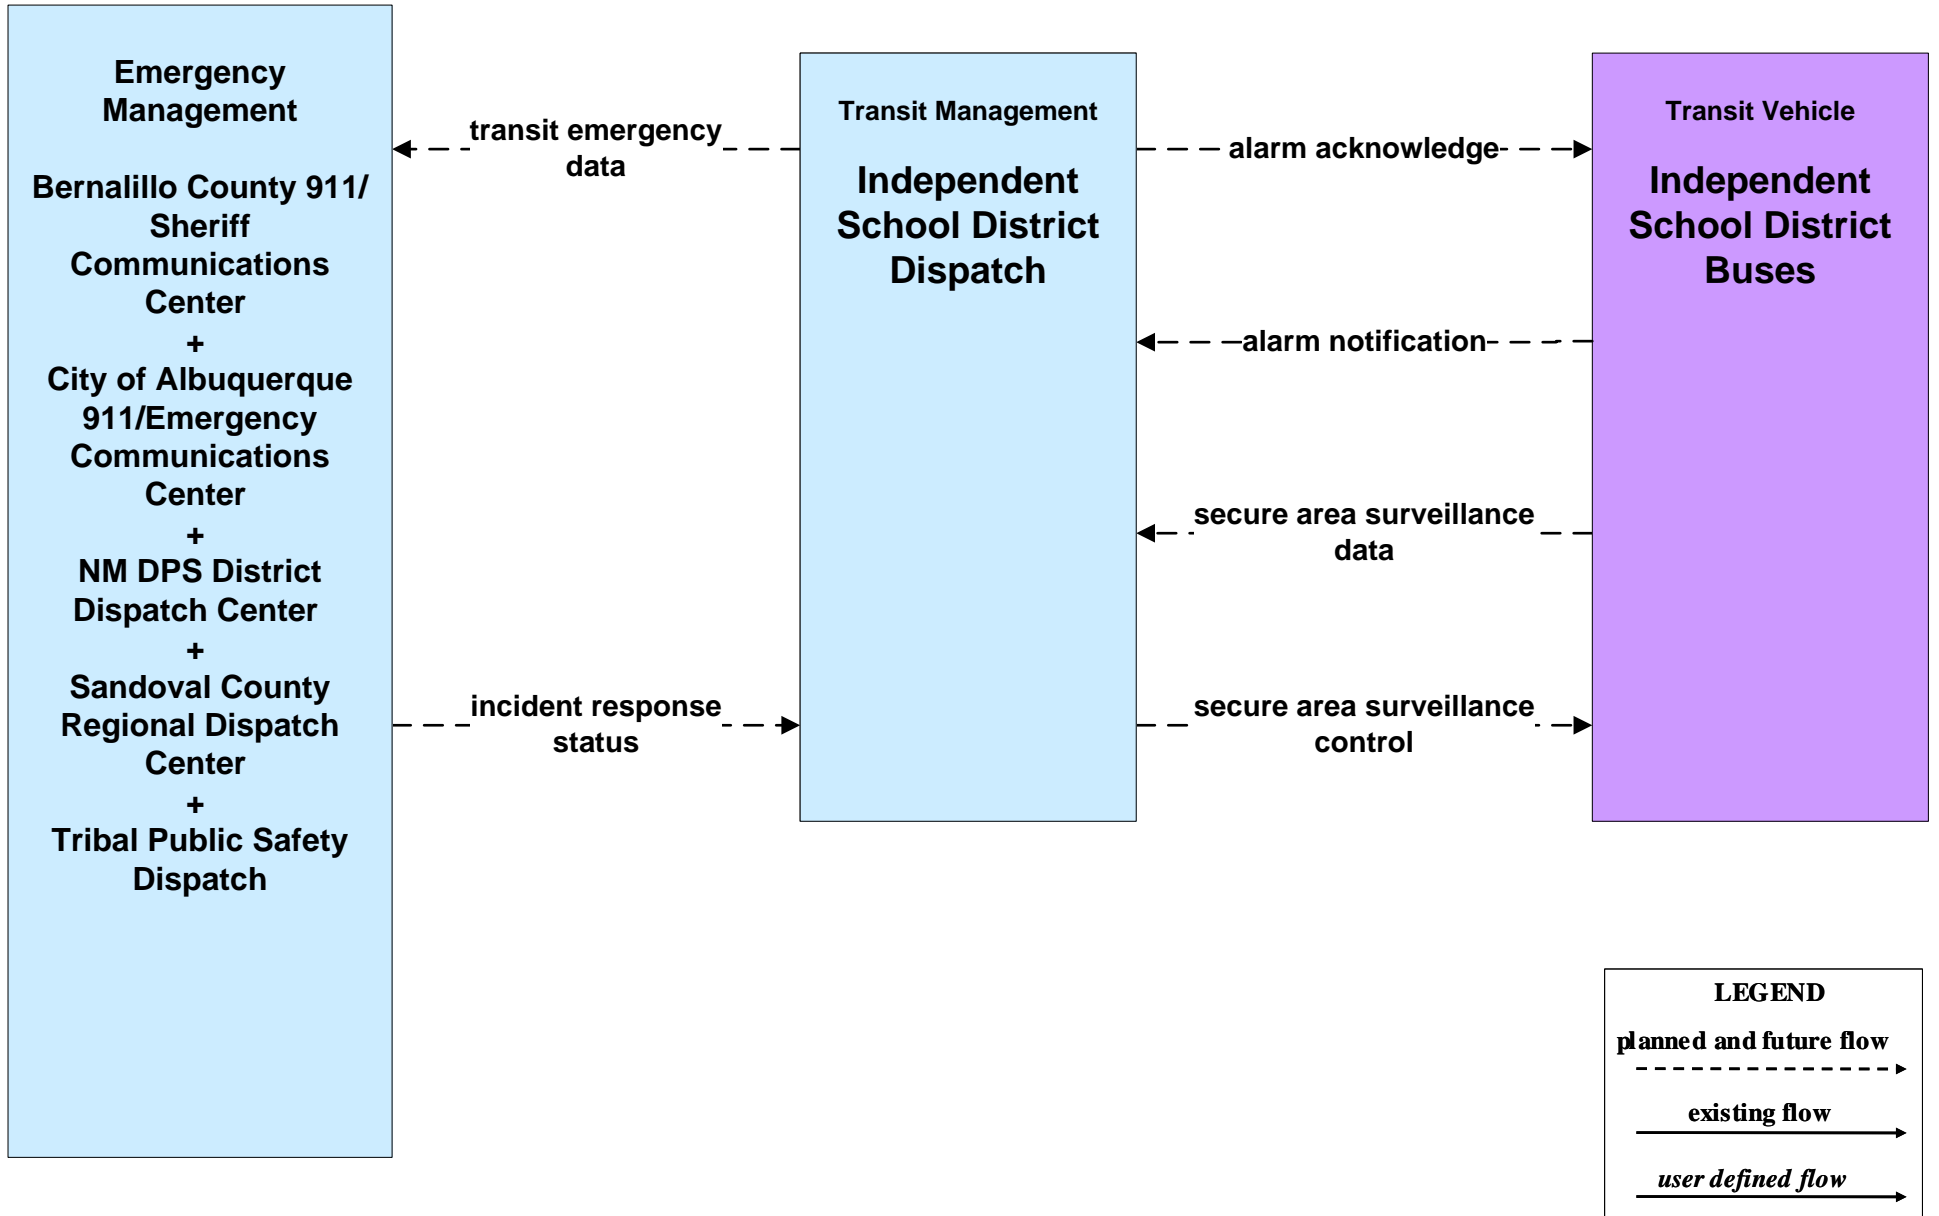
Emergency Management

Bernalillo County 911/ Sheriff Communications Center
+
City of Albuquerque 911/Emergency Communications Center
+
NM DPS District Dispatch Center
+
Sandoval County Regional Dispatch Center
+
Tribal Public Safety Dispatch

transit emergency data

incident response status

Transit Management

Independent School District Dispatch

alarm acknowledge

alarm notification

secure area surveillance data

secure area surveillance control

Transit Vehicle

Independent School District Buses

LEGEND
planned and future flow
existing flow
user defined flow